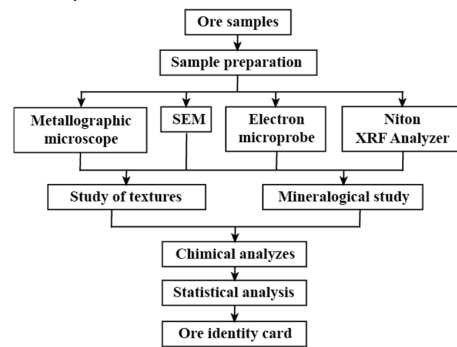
Ore samples

Sample preparation

Metallographic microscope

SEM

Electron microprobe

Niton XRF Analyzer

Study of textures

Mineralogical study

Chemical analyzes

Statistical analysis

Ore identity card